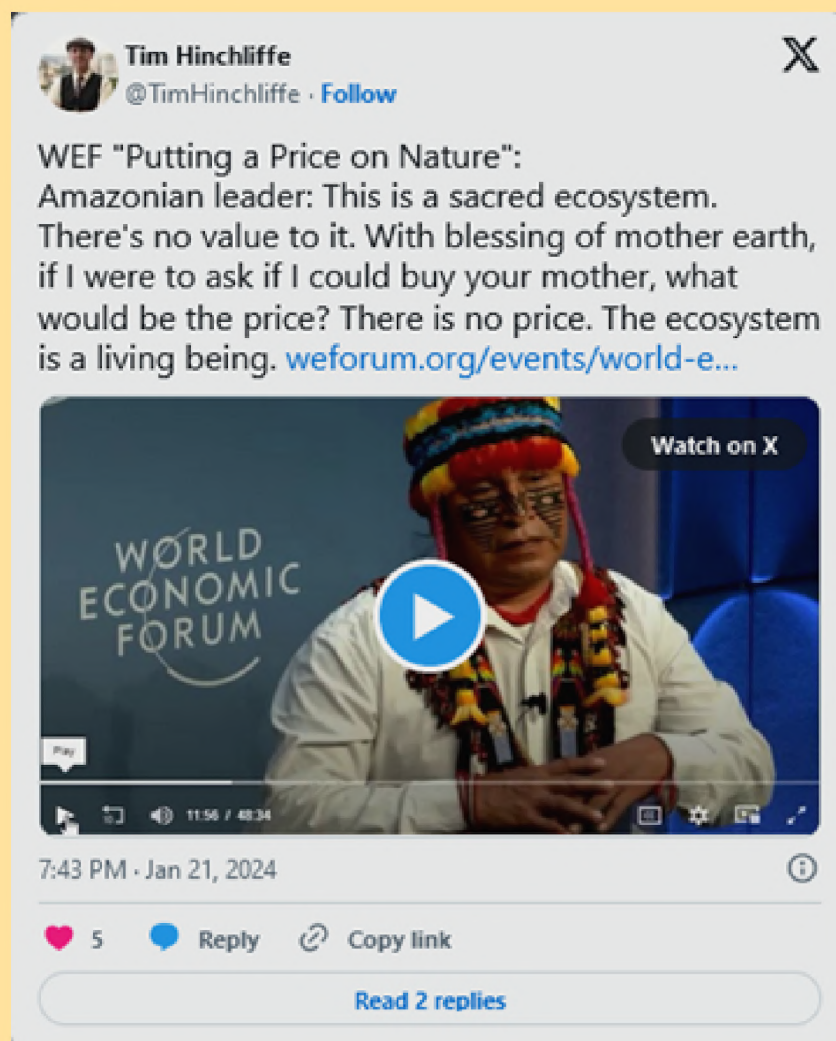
Tim Hinchliffe
@TimHinchliffe · Follow

WEF "Putting a Price on Nature":
Amazonian leader: This is a sacred ecosystem. There's no value to it. With blessing of mother earth, if I were to ask if I could buy your mother, what would be the price? There is no price. The ecosystem is a living being. weforum.org/events/world-e...

Watch on X

WORLD ECONOMIC FORUM

Play

11:56 / 48:34

7:43 PM · Jan 21, 2024

5 Reply Copy link

Read 2 replies